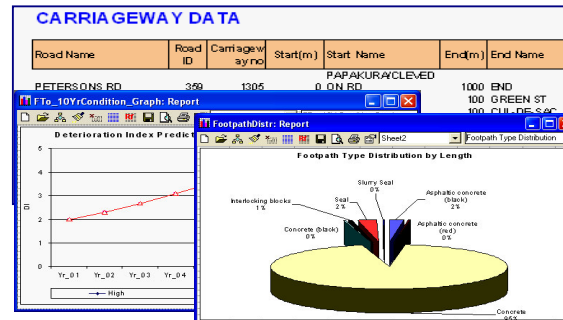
CARRIAGEWAY DATA

| Road Name | Road ID | Carriageway no | Start(m) | Start Name | End(m) | End Name |
|---|---|---|---|---|---|---|
| PETERSONS RD | 359 | 1305 | 0 | PAPAKURA/CLEVEDON RD | 1000 | END |
| | | | | | 100 | GREEN ST |
| | | | | | 100 | CUL-DE-SAC |

FTo_10YrCondition_Graph: Report

Deterioration Index Predict

5
4
3
2
1
0

DI

Yr_01 Yr_02 Yr_03 Yr_04

High

FootpathDistr: Report

Sheet2

Footpath Type Distribution

Footpath Type Distribution by Length

Slurry Seal 0%

Asphaltic concrete (black) 2%

Seal 2%

Interlocking blocks 1%

Concrete (black) 0%

Asphaltic concrete (red) 0%

Concrete 95%